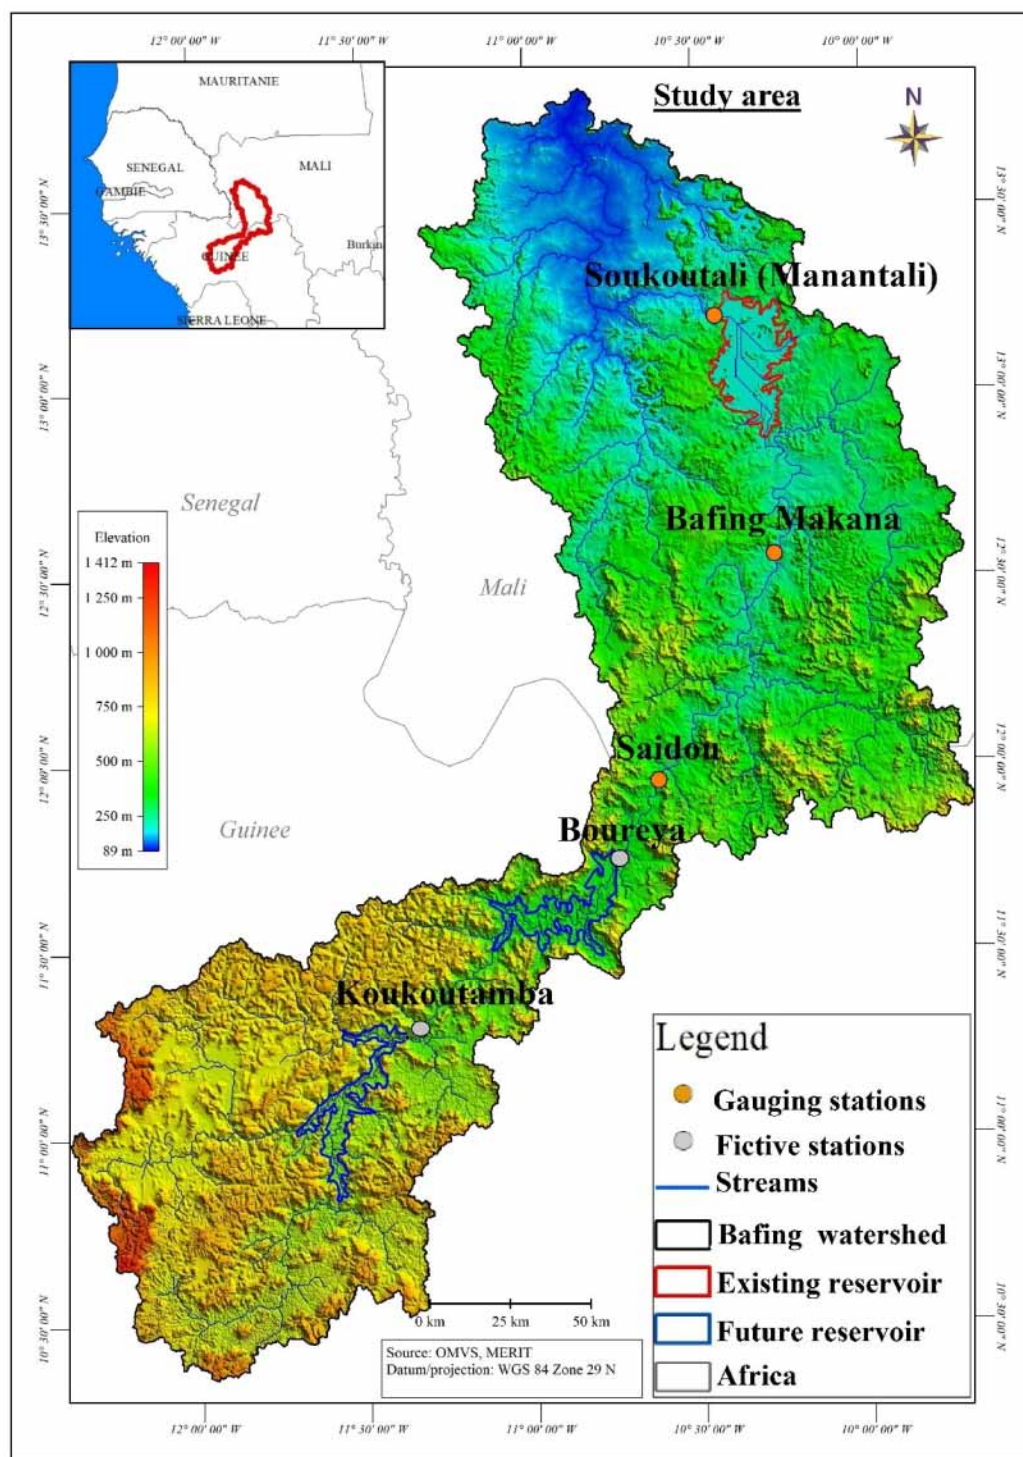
12° 00' 00" W
11° 30' 00" W
11° 00' 00" W
10° 30' 00" W
10° 00' 00" W

MAURITANIE
SENEGAL
MALI
GAMBIE
Burkin
GUINEE
SIERRA LEONE

Study area

N

13° 30' 00" N
13° 00' 00" N
12° 30' 00" N
12° 00' 00" N
11° 30' 00" N
11° 00' 00" N
10° 30' 00" N

Soukoutali (Manantali)

Senegal

Elevation
1 412 m
1 250 m
1 000 m
750 m
500 m
250 m
89 m

Bafing Makana

Mali

Saidou

Guinee

Boureya

Koukoutamba

Legend
Gauging stations
Fictive stations
Streams
Bafing watershed
Existing reservoir
Future reservoir
Africa

0 km 25 km 50 km

Source: OMVS, MERIT
Datum/projection: WGS 84 Zone 29 N

12° 00' 00" W
11° 30' 00" W
11° 00' 00" W
10° 30' 00" W
10° 00' 00" W